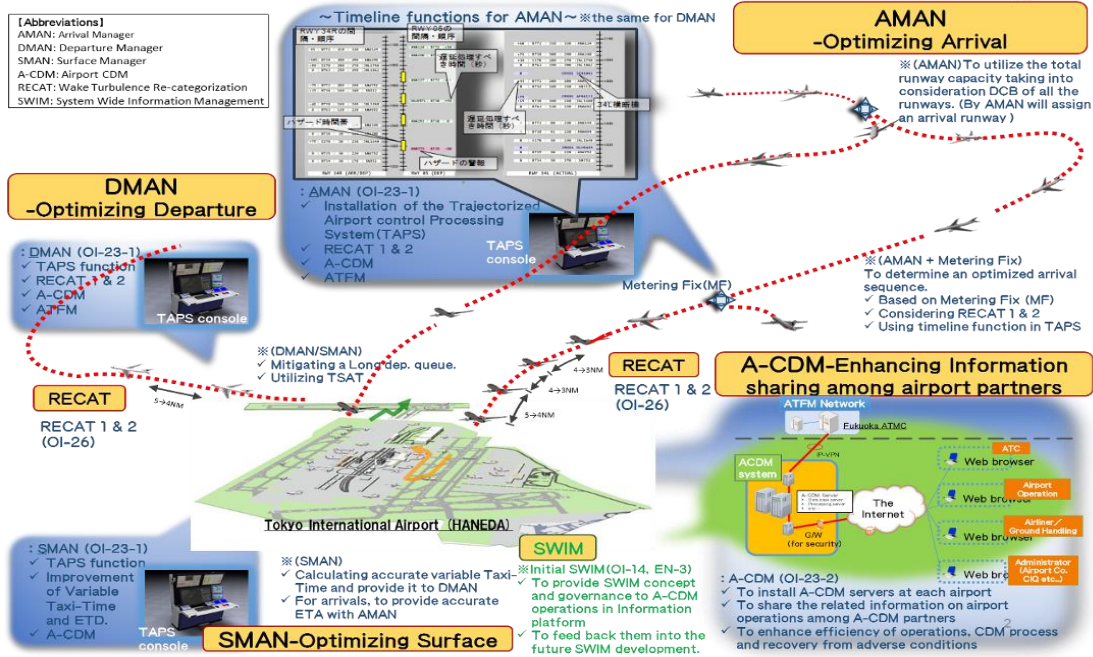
【Abbreviations】
AMAN: Arrival Manager
DMAN: Departure Manager
SMAN: Surface Manager
A-CDM: Airport CDM
RECAT: Wake Turbulence Re-categorization
SWIM: System Wide Information Management

~Timeline functions for AMAN~ ※the same for DMAN

RWY 34Rの間隔・順序
RWY 05の間隔・順序
遅延処理すべき時間（秒）
遅延処理すべき時間（秒）
34L横断機
ハザード時間表
ハザードの警報

AMAN
-Optimizing Arrival

※(AMAN)To utilize the total runway capacity taking into consideration DCB of all the runways. (By AMAN will assign an arrival runway )

DMAN
-Optimizing Departure

: AMAN (OI-23-1)
✓ Installation of the Trajectorized Airport control Processing System(TAPS)
✓ RECAT 1 & 2
✓ A-CDM
✓ ATFM

TAPS console

: DMAN (OI-23-1)
✓ TAPS function
✓ RECAT 1 & 2
✓ A-CDM
✓ ATFM

TAPS console

※(AMAN + Metering Fix)
To determine an optimized arrival sequence.
✓ Based on Metering Fix (MF)
✓ Considering RECAT 1 & 2
✓ Using timeline function in TAPS

Metering Fix(MF)

※(DMAN/SMAN)
✓ Mitigating a Long dep. queue.
✓ Utilizing TSAT

RECAT
RECAT 1 & 2
(OI-26)

5→4NM

RECAT
RECAT 1 & 2
(OI-26)

4→3NM
4→3NM
5→4NM

A-CDM-Enhancing Information sharing among airport partners

ATFM Network
Fukuoka ATMC
IP-VPN
ACDM system
The Internet
G/W
(for security)
ATC
Web browser
Airport Operation
Web browser
Airliner/ Ground Handling
Web browser
Administrator (Airport Co. CIQ etc..)
Web browser

Tokyo International Airport（HANEDA)

: SMAN (OI-23-1)
✓ TAPS function
✓ Improvement of Variable Taxi-Time and ETD.
✓ A-CDM

TAPS console

※(SMAN)
✓ Calculating accurate variable Taxi-Time and provide it to DMAN
✓ For arrivals, to provide accurate ETA with AMAN

SMAN-Optimizing Surface

SWIM
※Initial SWIM(OI-14, EN-3)
✓ To provide SWIM concept and governance to A-CDM operations in Information platform
✓ To feed back them into the future SWIM development.

: A-CDM (OI-23-2)
✓ To install A-CDM servers at each airport
✓ To share the related information on airport operations among A-CDM partners
✓ To enhance efficiency of operations, CDM process and recovery from adverse conditions

2